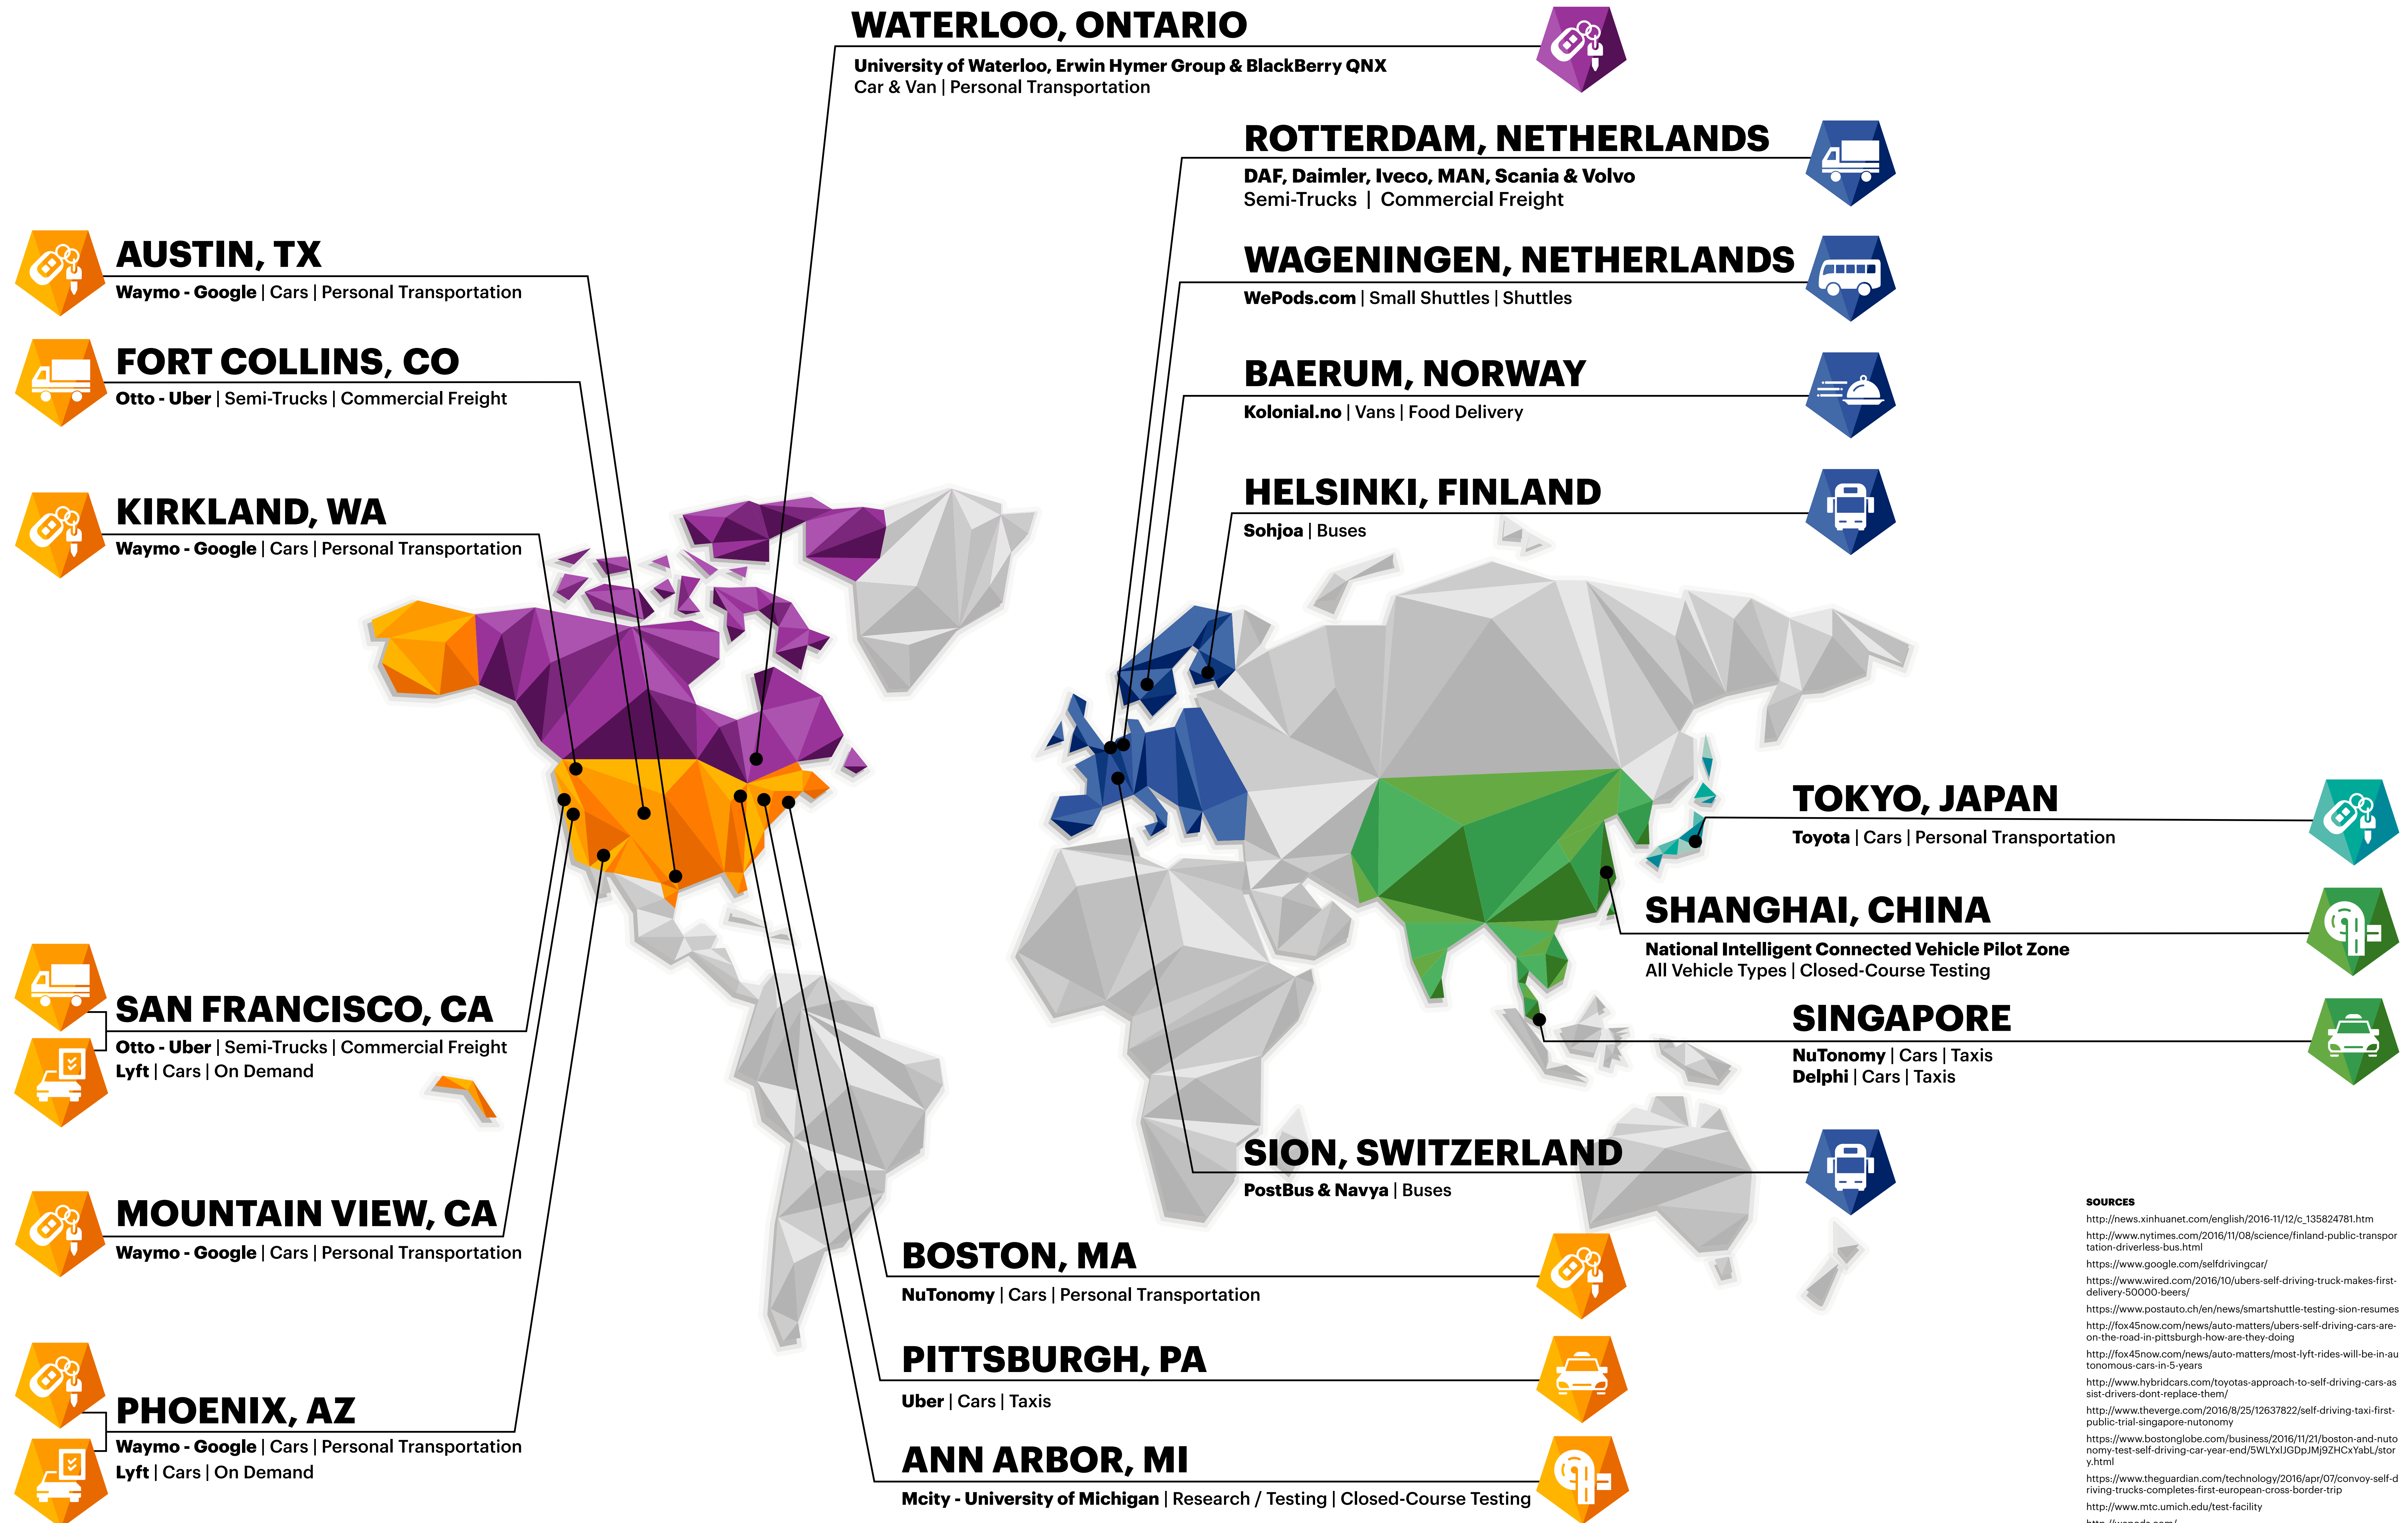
WATERLOO, ONTARIO
University of Waterloo, Erwin Hymer Group & BlackBerry QNX
Car & Van | Personal Transportation

ROTTERDAM, NETHERLANDS
DAF, Daimler, Iveco, MAN, Scania & Volvo
Semi-Trucks | Commercial Freight

WAGENINGEN, NETHERLANDS
WePods.com | Small Shuttles | Shuttles

BAERUM, NORWAY
Kolonial.no | Vans | Food Delivery

HELSINKI, FINLAND
Sohjoa | Buses

AUSTIN, TX
Waymo - Google | Cars | Personal Transportation

FORT COLLINS, CO
Otto - Uber | Semi-Trucks | Commercial Freight

KIRKLAND, WA
Waymo - Google | Cars | Personal Transportation

TOKYO, JAPAN
Toyota | Cars | Personal Transportation

SHANGHAI, CHINA
National Intelligent Connected Vehicle Pilot Zone
All Vehicle Types | Closed-Course Testing

SINGAPORE
NuTonomy | Cars | Taxis
Delphi | Cars | Taxis

SAN FRANCISCO, CA
Otto - Uber | Semi-Trucks | Commercial Freight
Lyft | Cars | On Demand

SION, SWITZERLAND
PostBus & Navya | Buses

MOUNTAIN VIEW, CA
Waymo - Google | Cars | Personal Transportation

BOSTON, MA
NuTonomy | Cars | Personal Transportation

PITTSBURGH, PA
Uber | Cars | Taxis

PHOENIX, AZ
Waymo - Google | Cars | Personal Transportation
Lyft | Cars | On Demand

ANN ARBOR, MI
Mcity - University of Michigan | Research / Testing | Closed-Course Testing

SOURCES
http://news.xinhuanet.com/english/2016-11/12/c_135824781.htm
http://www.nytimes.com/2016/11/08/science/finland-public-transportation-driverless-bus.html
https://www.google.com/selfdrivingcar/
https://www.wired.com/2016/10/ubers-self-driving-truck-makes-first-delivery-50000-beers/
https://www.postauto.ch/en/news/smartshuttle-testing-sion-resumes
http://fox45now.com/news/auto-matters/ubers-self-driving-cars-are-on-the-road-in-pittsburgh-how-are-they-doing
http://fox45now.com/news/auto-matters/most-lyft-rides-will-be-in-autonomous-cars-in-5-years
http://www.hybridcars.com/toyotas-approach-to-self-driving-cars-assist-drivers-dont-replace-them/
http://www.theverge.com/2016/8/25/12637822/self-driving-taxi-first-public-trial-singapore-nutonomy
https://www.bostonglobe.com/business/2016/11/21/boston-and-nutonomy-test-self-driving-car-year-end/5WLYxIJGDpJMj9ZHCxYabL/story.html
https://www.theguardian.com/technology/2016/apr/07/convoy-self-driving-trucks-completes-first-european-cross-border-trip
http://www.mtc.umich.edu/test-facility
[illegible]